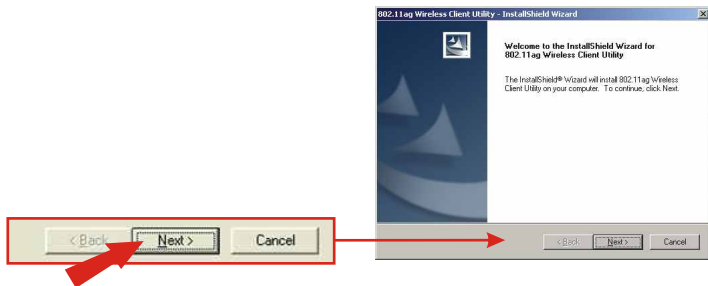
802.11ag Wireless Client Utility - InstallShield Wizard

Welcome to the InstallShield Wizard for 802.11ag Wireless Client Utility

The InstallShield® Wizard will install 802.11ag Wireless Client Utility on your computer. To continue, click Next.

< Back Next > Cancel

< Back Next > Cancel